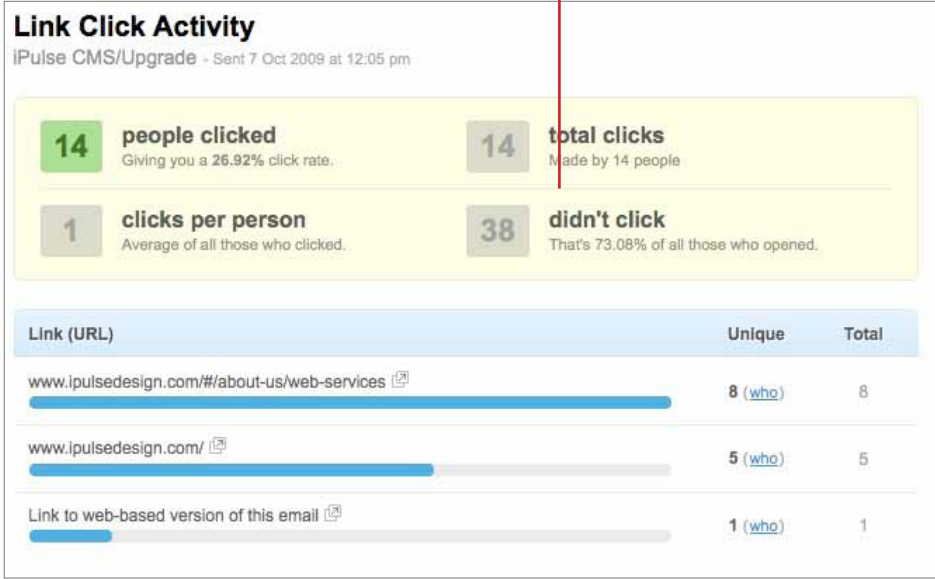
Link Click Activity
iPulse CMS/Upgrade - Sent 7 Oct 2009 at 12:05 pm

14 people clicked
Giving you a 26.92% click rate.

14 total clicks
Made by 14 people

1 clicks per person
Average of all those who clicked.

38 didn't click
That's 73.08% of all those who opened.

| Link (URL) | Unique | Total |
|---|---|---|
| www.ipulsedesign.com/#/about-us/web-services | 8 (who) | 8 |
| www.ipulsedesign.com/ | 5 (who) | 5 |
| Link to web-based version of this email | 1 (who) | 1 |